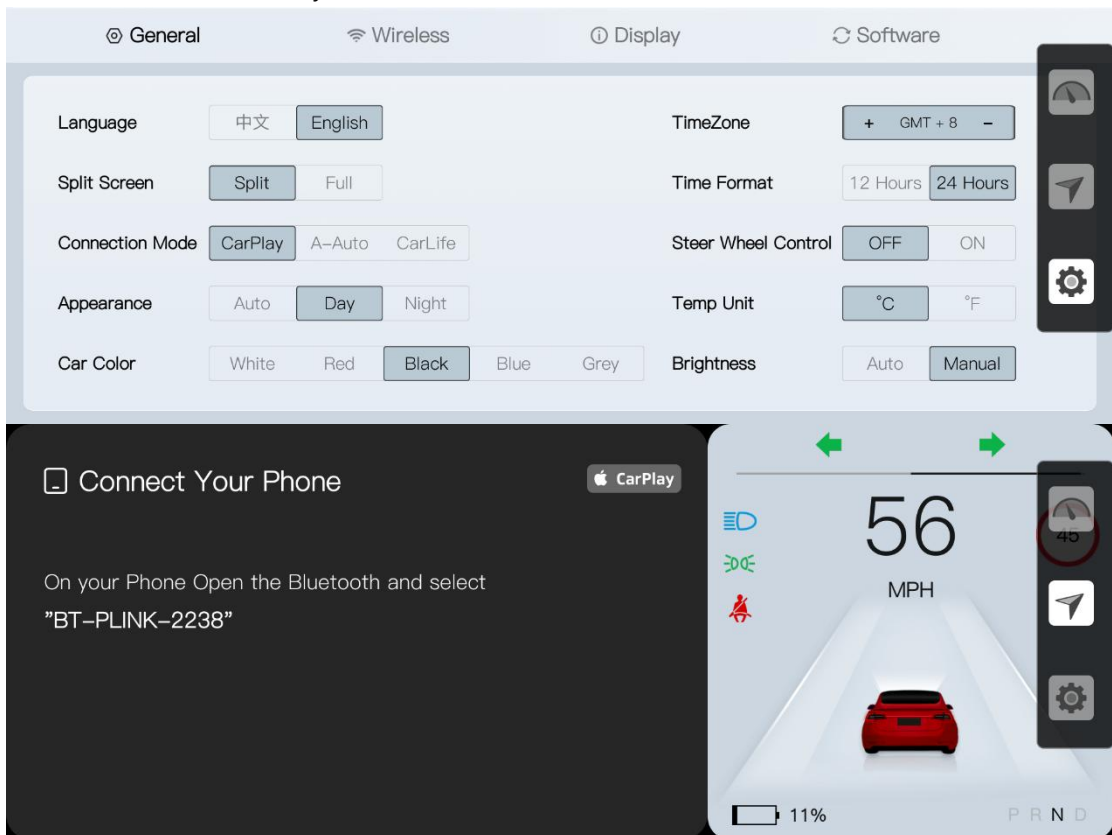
General Wireless Display Software

Language 中文 English
TimeZone + GMT + 8 –
Split Screen Split Full
Time Format 12 Hours 24 Hours
Connection Mode CarPlay A-Auto CarLife
Steer Wheel Control OFF ON
Appearance Auto Day Night
Temp Unit °C °F
Car Color White Red Black Blue Grey
Brightness Auto Manual

Connect Your Phone
CarPlay

On your Phone Open the Bluetooth and select
"BT-PLINK-2238"

56
MPH
45

11%
P R N D